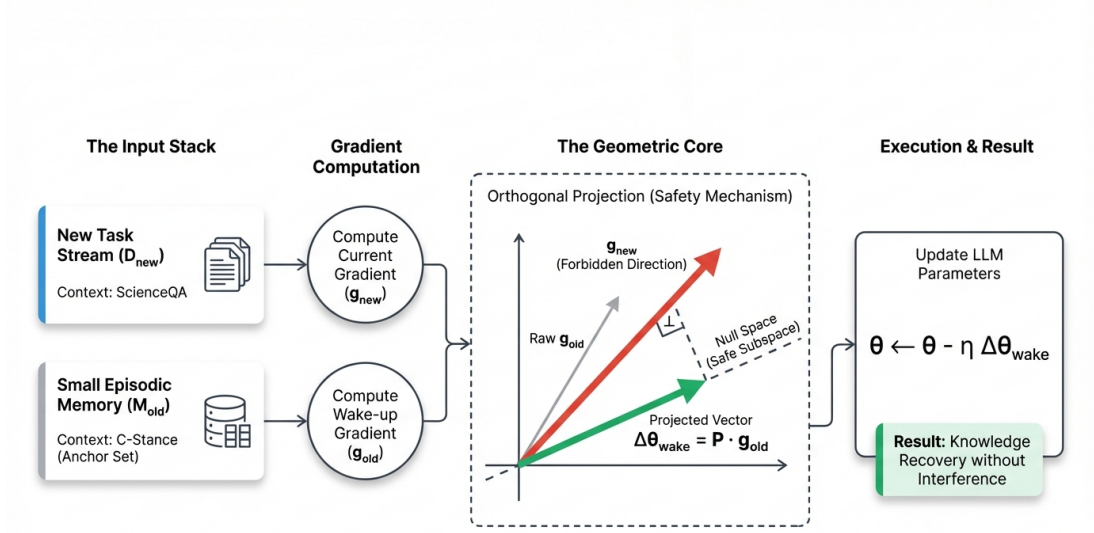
The Input Stack

Gradient Computation

The Geometric Core

Execution & Result

New Task Stream ($D_{new}$)

Context: ScienceQA

Small Episodic Memory ($M_{old}$)

Context: C-Stance (Anchor Set)

Compute Current Gradient ($g_{new}$)

Compute Wake-up Gradient ($g_{old}$)

Orthogonal Projection (Safety Mechanism)

$g_{new}$
(Forbidden Direction)

Raw $g_{old}$

⊥

Null Space (Safe Subspace)

Projected Vector
$\Delta\theta_{wake} = P \cdot g_{old}$

Update LLM Parameters

$\theta \leftarrow \theta - \eta\ \Delta\theta_{wake}$

Result: Knowledge Recovery without Interference